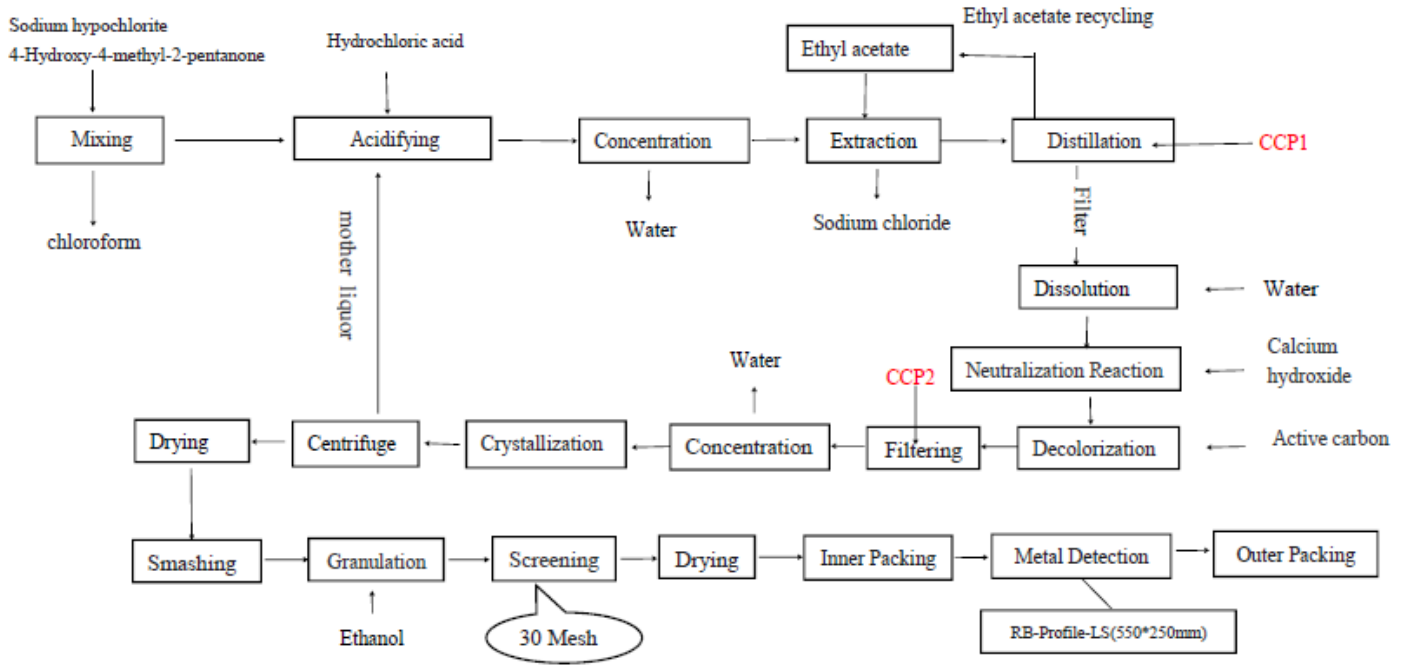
Sodium hypochlorite
4-Hydroxy-4-methyl-2-pentanone

Hydrochloric acid

Ethyl acetate recycling

Ethyl acetate

Mixing

Acidifying

Concentration

Extraction

Distillation

CCP1

chloroform

mother liquor

Water

Sodium chloride

Filter

Dissolution

Water

Neutralization Reaction

Calcium hydroxide

Water

CCP2

Drying

Centrifuge

Crystallization

Concentration

Filtering

Decolorization

Active carbon

Smashing

Granulation

Screening

Drying

Inner Packing

Metal Detection

Outer Packing

Ethanol

30 Mesh

RB-Profile-LS(550*250mm)